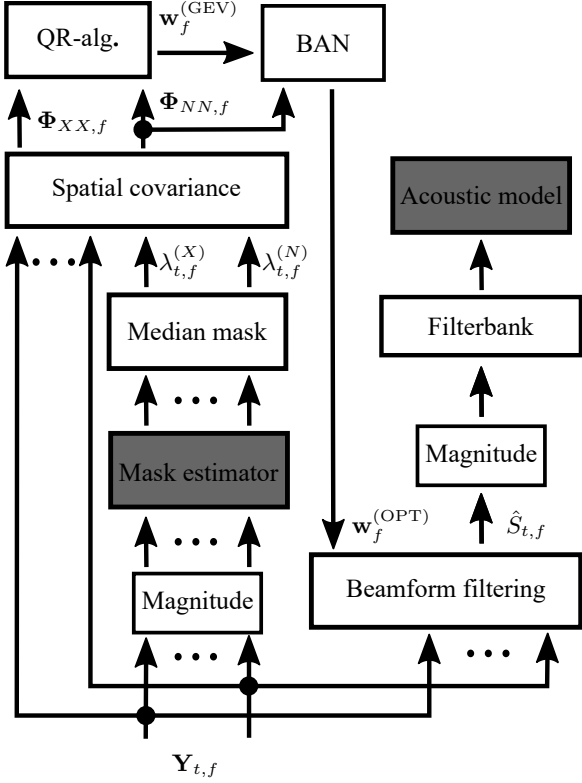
QR-alg.

$\mathbf{w}_f^{(\mathrm{GEV})}$

BAN

$\mathbf{\Phi}_{XX,f}$

$\mathbf{\Phi}_{NN,f}$

Spatial covariance

Acoustic model

$\lambda_{t,f}^{(X)}$

$\lambda_{t,f}^{(N)}$

Median mask

Filterbank

Mask estimator

Magnitude

$\mathbf{w}_f^{(\mathrm{OPT})}$

$\hat{S}_{t,f}$

Magnitude

Beamform filtering

$\mathbf{Y}_{t,f}$